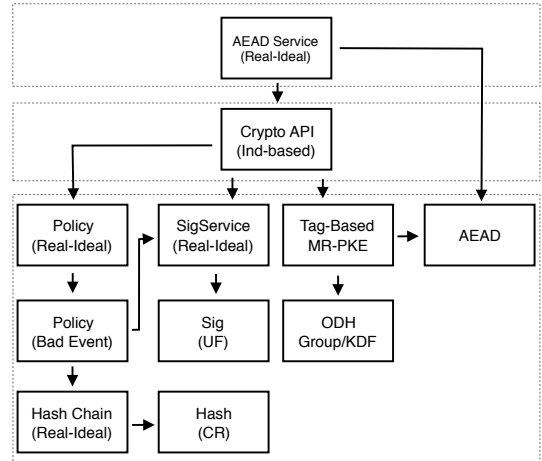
AEAD Service
(Real-Ideal)

Crypto API
(Ind-based)

Policy
(Real-Ideal)

SigService
(Real-Ideal)

Tag-Based
MR-PKE

AEAD

Policy
(Bad Event)

Sig
(UF)

ODH
Group/KDF

Hash Chain
(Real-Ideal)

Hash
(CR)